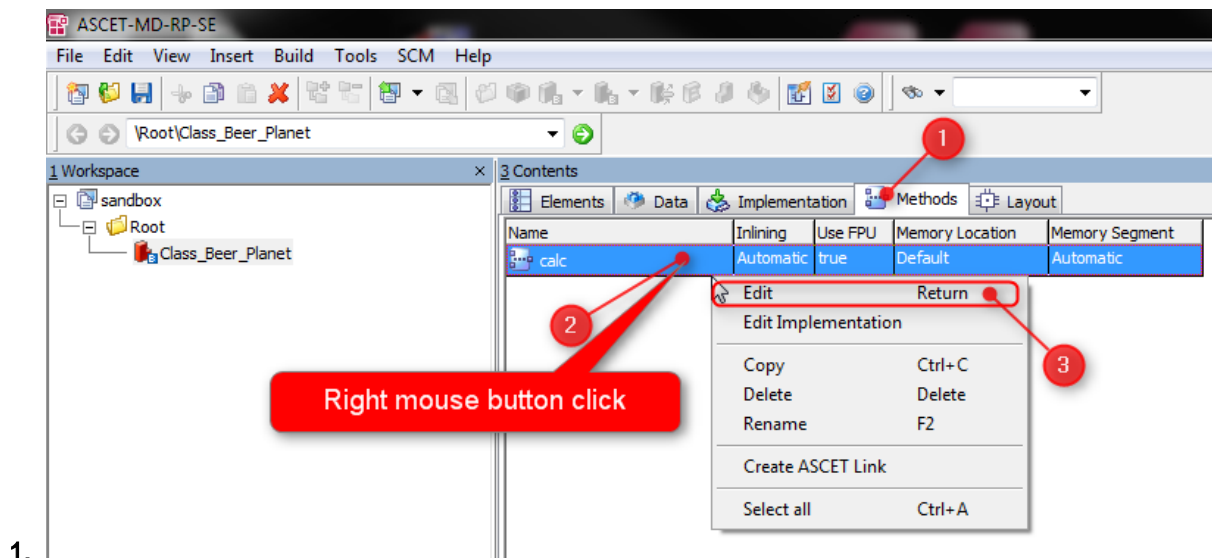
1.

ASCET-MD-RP-SE

File Edit View Insert Build Tools SCM Help

\Root\Class_Beer_Planet

1 Workspace ×

sandbox

Root

Class_Beer_Planet

3 Contents

Elements Data Implementation Methods Layout

| Name | Inlining | Use FPU | Memory Location | Memory Segment |
|---|---|---|---|---|
| calc | Automatic | true | Default | Automatic |

Edit Return
Edit Implementation
Copy Ctrl+C
Delete Delete
Rename F2
Create ASCET Link
Select all Ctrl+A

1

2

3

Right mouse button click